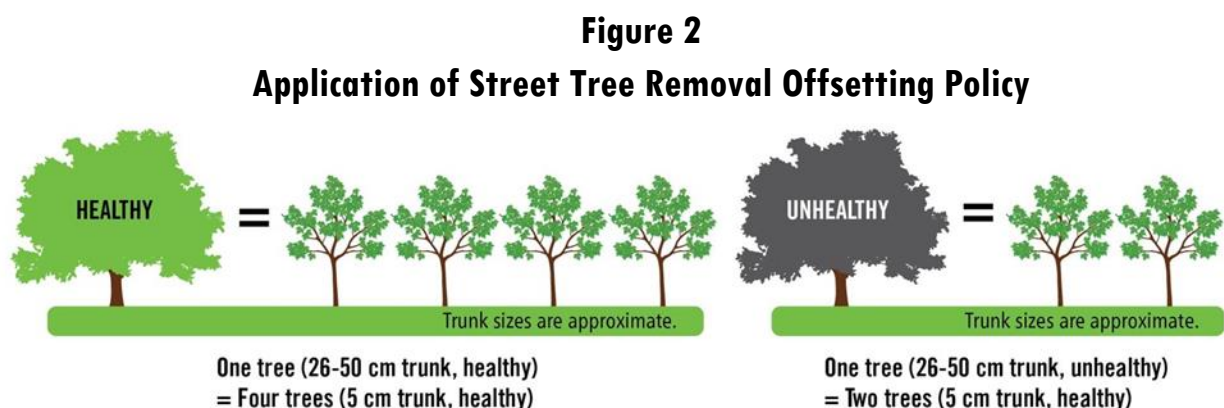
Figure 2
Application of Street Tree Removal Offsetting Policy

HEALTHY =

Trunk sizes are approximate.

One tree (26-50 cm trunk, healthy)
= Four trees (5 cm trunk, healthy)

UNHEALTHY =

Trunk sizes are approximate.

One tree (26-50 cm trunk, unhealthy)
= Two trees (5 cm trunk, healthy)